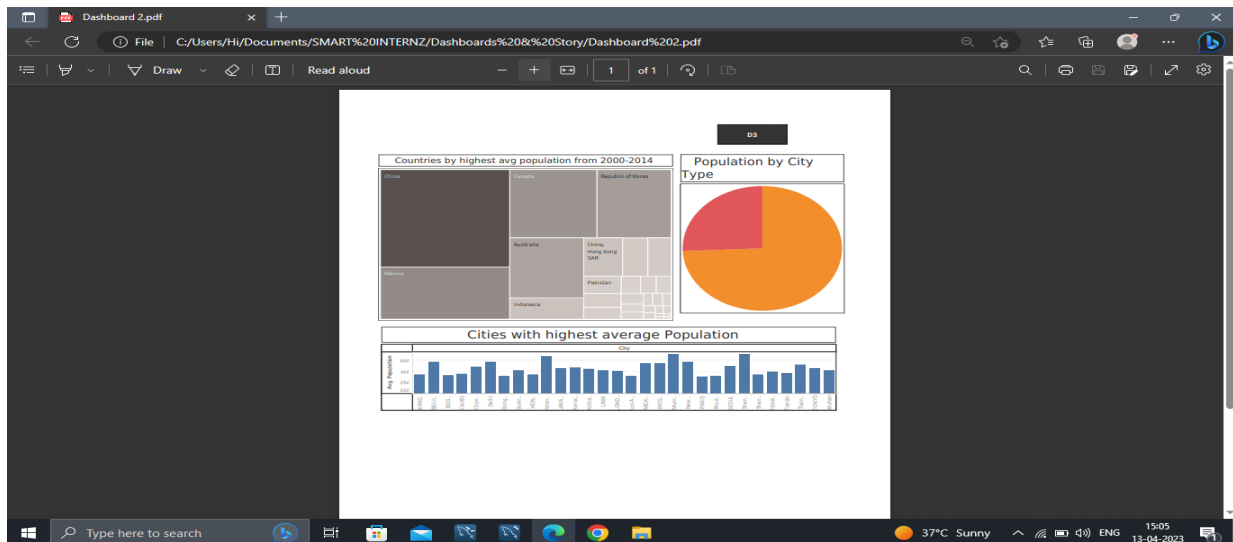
Dashboard 2.pdf

File | C:/Users/Hi/Documents/SMART%20INTERNZ/Dashboards%20&%20Story/Dashboard%202.pdf

Draw

Read aloud

1 of 1

D3

Countries by highest avg population from 2000-2014

China

Canada

Republic of Korea

Australia

China, Hong Kong SAR

Mexico

Pakistan

Indonesia

Population by City Type

Cities with highest average Population

City

Avg. Population

6M

4M

2M

0M

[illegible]

Type here to search

37°C Sunny

ENG

15:05

13-04-2023